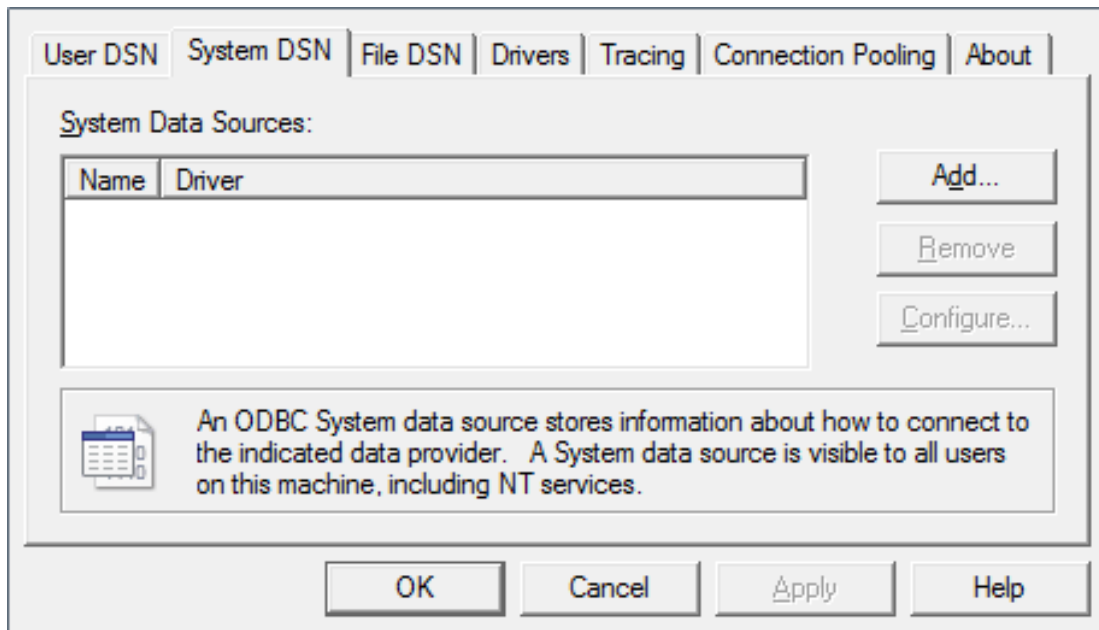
User DSN | System DSN | File DSN | Drivers | Tracing | Connection Pooling | About

System Data Sources:

| Name | Driver |
|---|---|

Add...

Remove

Configure...

An ODBC System data source stores information about how to connect to the indicated data provider. A System data source is visible to all users on this machine, including NT services.

OK

Cancel

Apply

Help